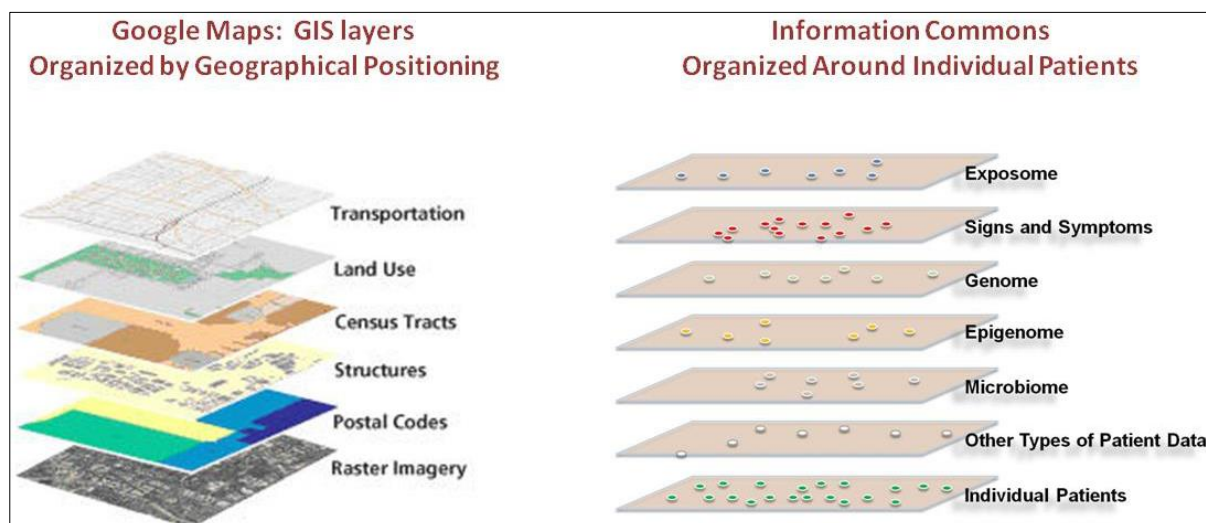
Google Maps: GIS layers
Organized by Geographical Positioning

Transportation
Land Use
Census Tracts
Structures
Postal Codes
Raster Imagery

Information Commons
Organized Around Individual Patients

Exposome
Signs and Symptoms
Genome
Epigenome
Microbiome
Other Types of Patient Data
Individual Patients